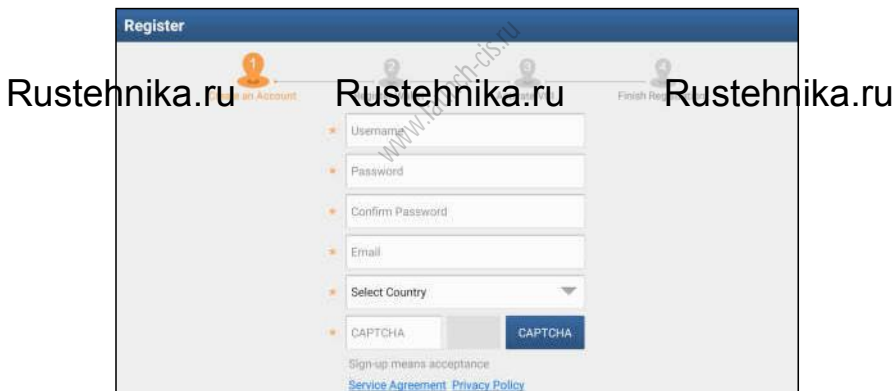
Register

1 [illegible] an Account

2

3

4 Finish Re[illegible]

Rustehnika.ru Rustehnika.ru Rustehnika.ru

www.launch-cis.ru

* Username

* Password

* Confirm Password

* Email

* Select Country

* CAPTCHA CAPTCHA

Sign-up means acceptance

Service Agreement Privacy Policy